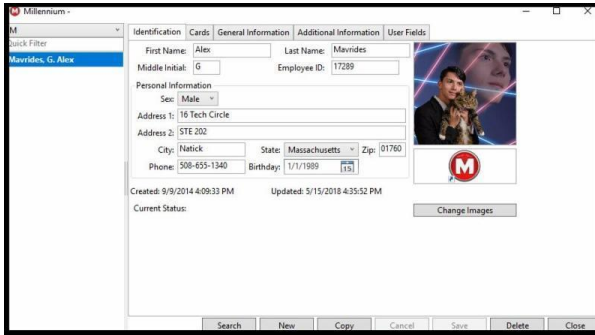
Millennium -

M
Quick Filter
Mavrides, G. Alex

Identification | Cards | General Information | Additional Information | User Fields

First Name: Alex
Last Name: Mavrides
Middle Initial: G
Employee ID: 17289

Personal Information
Sex: Male
Address 1: 16 Tech Circle
Address 2: STE 202
City: Natick
State: Massachusetts
Zip: 01760
Phone: 508-655-1340
Birthday: 1/1/1989

Created: 9/9/2014 4:09:33 PM
Updated: 5/15/2018 4:35:52 PM

Current Status:

Change Images

Search | New | Copy | Cancel | Save | Delete | Close